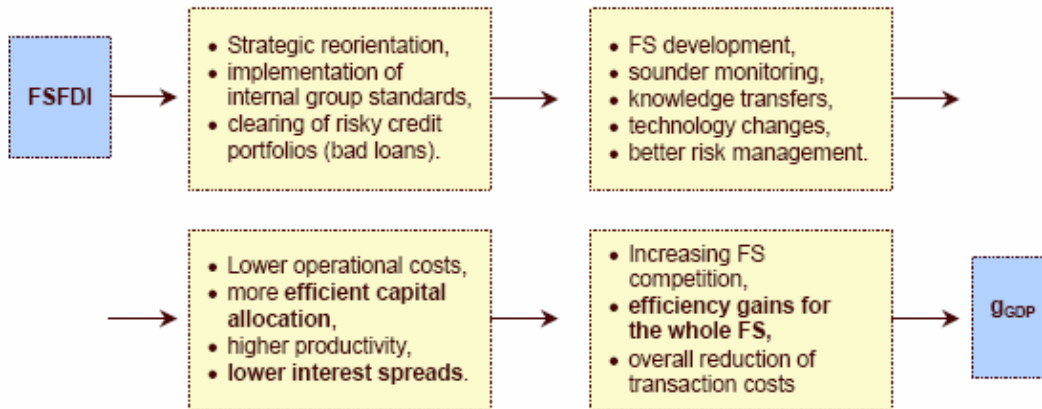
FSFDI

- Strategic reorientation,
- implementation of internal group standards,
- clearing of risky credit portfolios (bad loans).

- FS development,
- sounder monitoring,
- knowledge transfers,
- technology changes,
- better risk management.

- Lower operational costs,
- more efficient capital allocation,
- higher productivity,
- lower interest spreads.

- Increasing FS competition,
- efficiency gains for the whole FS,
- overall reduction of transaction costs

$g_{GDP}$